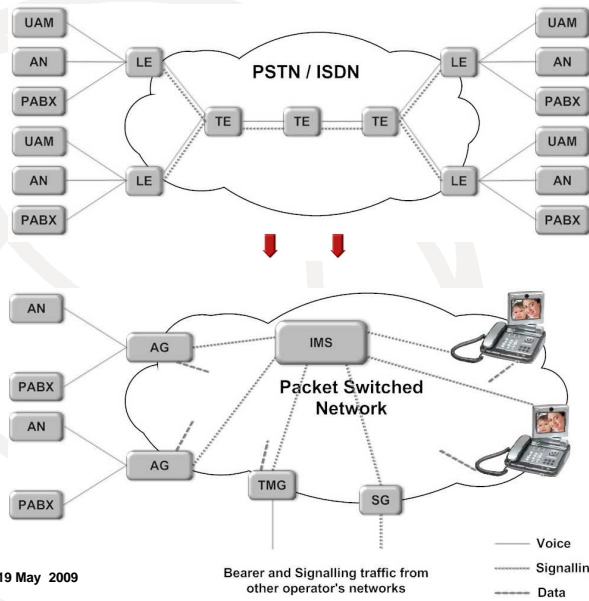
UAM
AN
PABX
UAM
AN
PABX
LE
LE
PSTN / ISDN
TE
TE
TE
LE
LE
UAM
AN
PABX
UAM
AN
PABX

AN
PABX
AN
PABX
AG
AG
IMS
Packet Switched Network
TMG
SG

19 May 2009

Bearer and Signalling traffic from other operator's networks

Voice
Signallin
Data